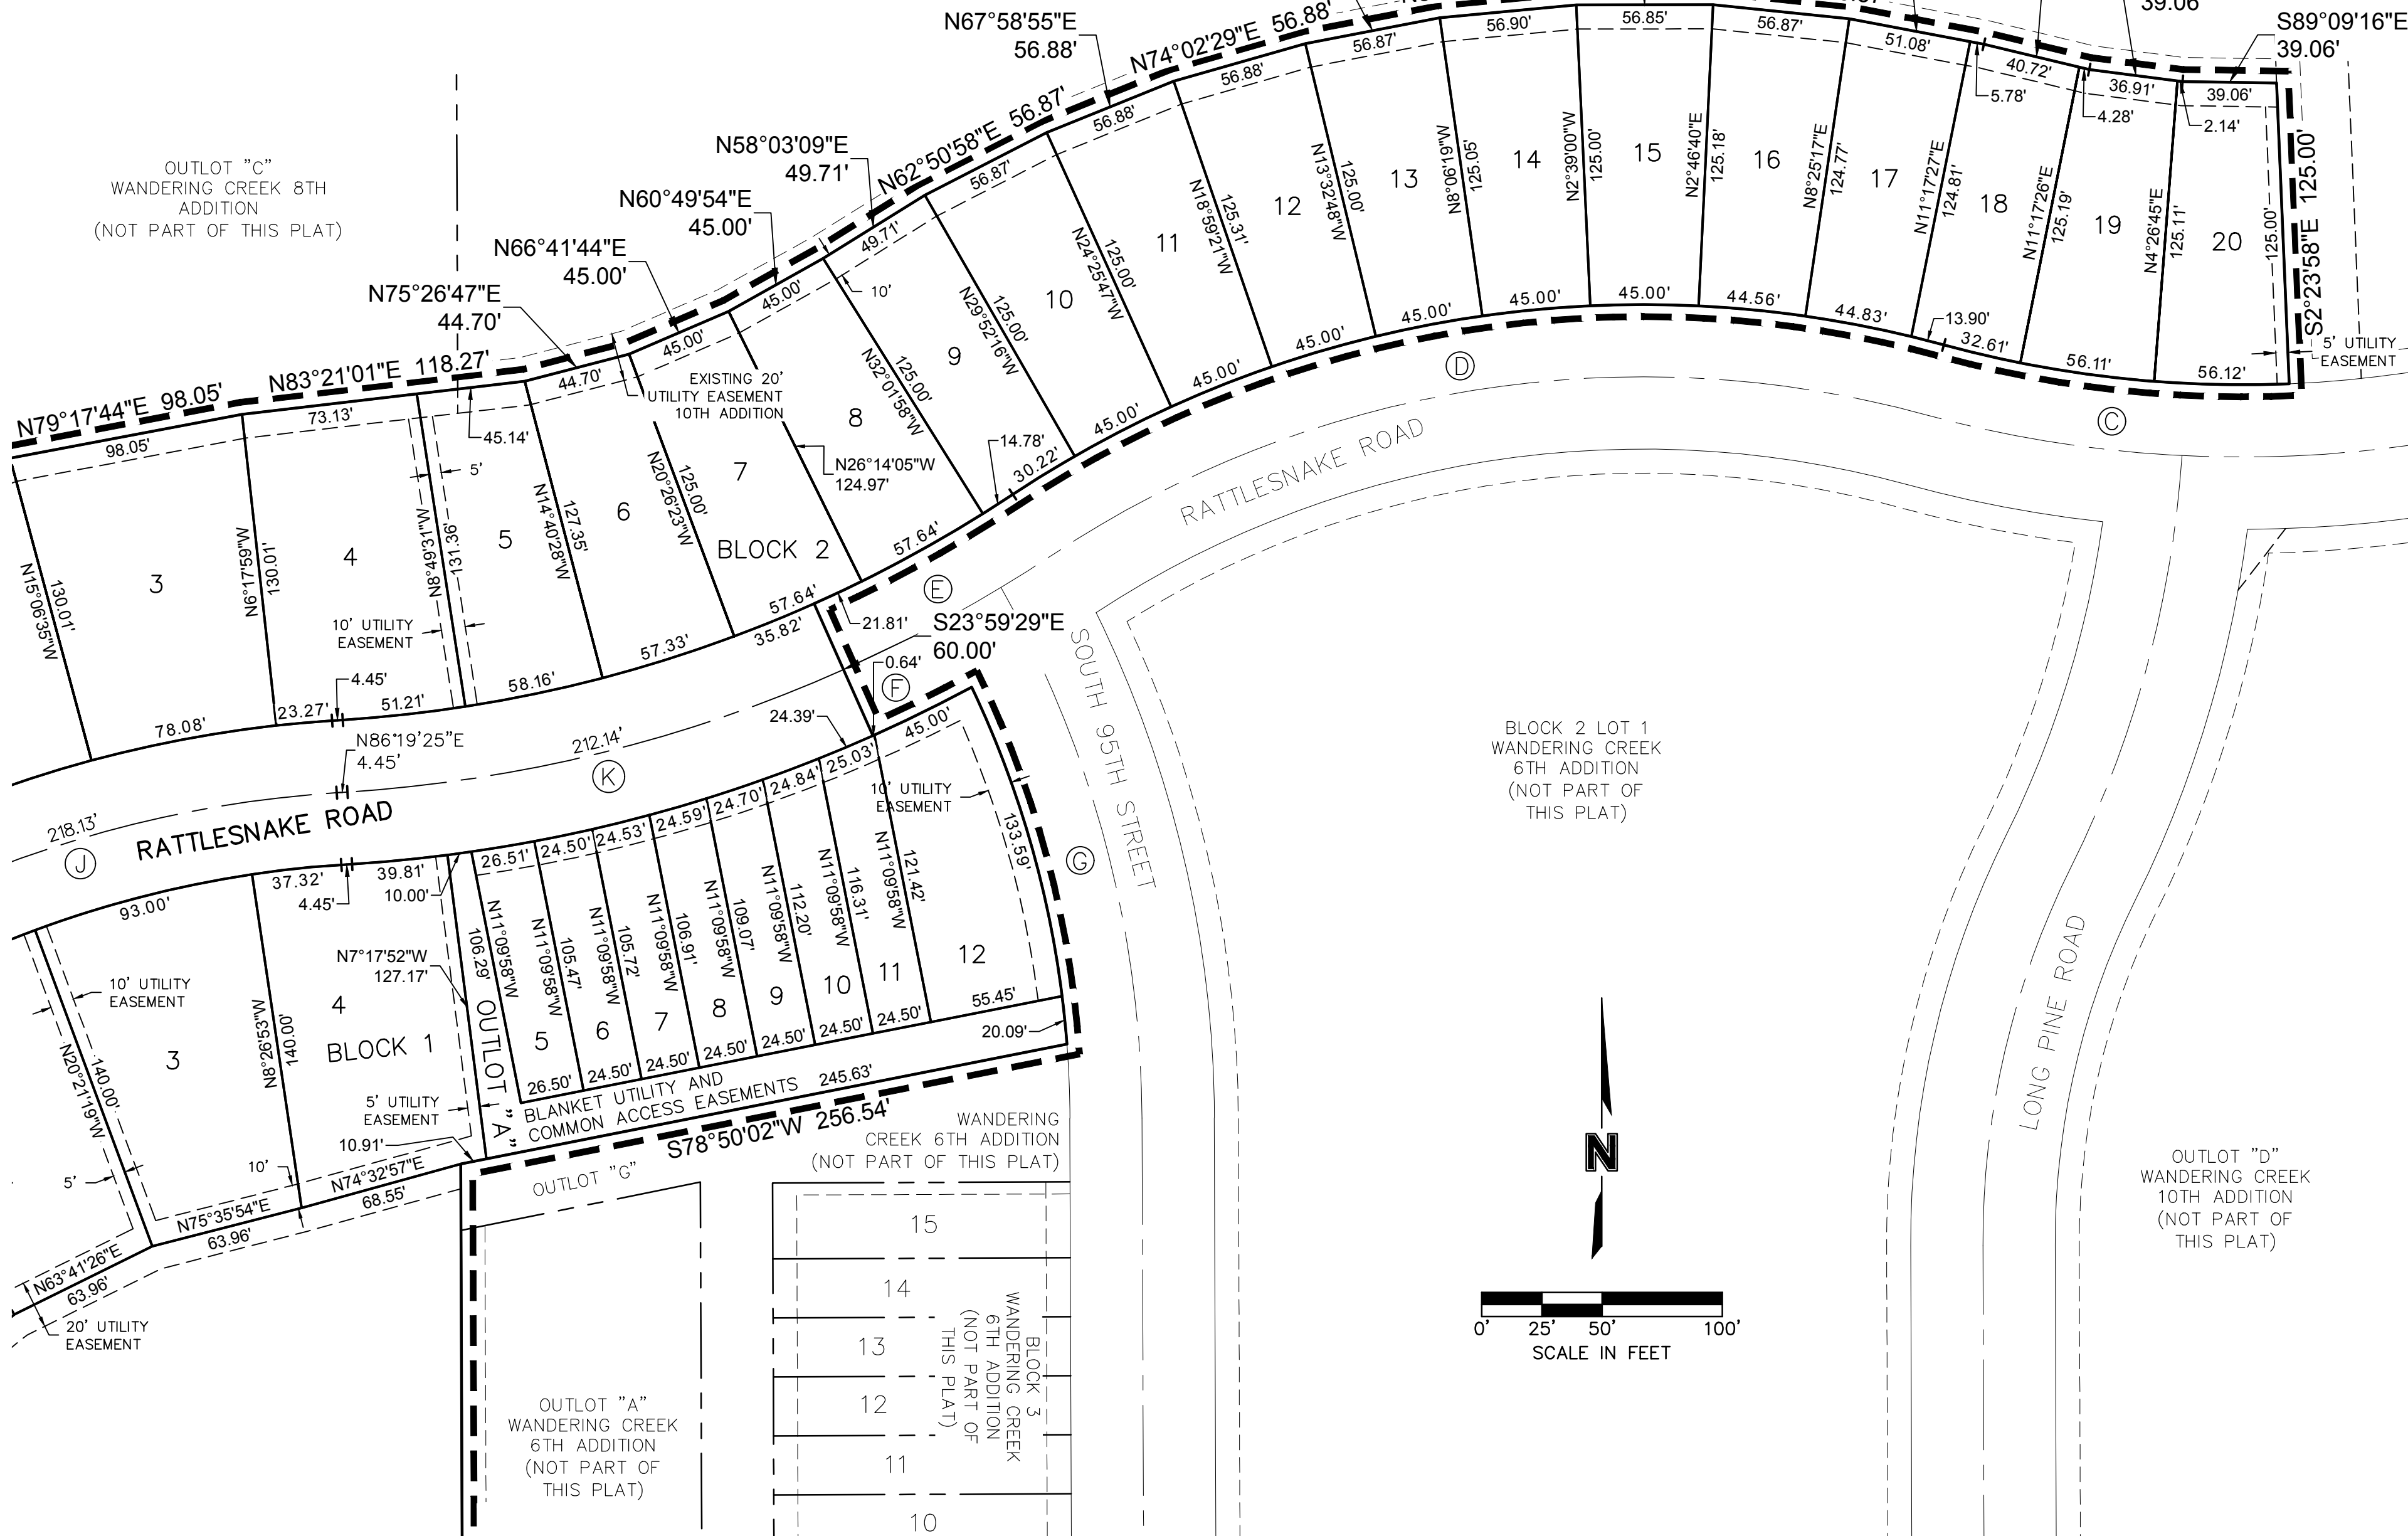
39.06
S89°09'16"E
39.06'
N67°58'55"E
56.88'
N74°02'29"E 56.88'
56.90'
56.85'
56.87'
56.87'
51.08'
40.72'
36.91'
39.06'
5.78'
4.28'
2.14'
56.88'
56.88'
N58°03'09"E
49.71'
N62°50'58"E 56.87'
56.87'
N60°49'54"E
45.00'
N66°41'44"E
45.00'
N75°26'47"E
44.70'
N83°21'01"E 118.27'
N79°17'44"E 98.05'
OUTLOT "C"
WANDERING CREEK 8TH ADDITION
(NOT PART OF THIS PLAT)
49.71'
45.00'
45.00'
44.70'
10'
EXISTING 20' UTILITY EASEMENT 10TH ADDITION
73.13'
98.05'
45.14'
5'
14
15
16
17
18
19
20
13
12
11
10
9
8
7
6
5
4
3
N2°39'00"W
125.00'
N2°46'40"E
125.18'
N8°25'17"E
124.77'
N11°17'27"E
124.81'
N11°17'26"E
125.19'
N4°26'45"E
125.11'
125.00'
S2°23'58"E 125.00'
N8°06'19"W
125.05'
N13°32'48"W
125.00'
N18°59'21"W
125.31'
N24°25'47"W
125.00'
N29°52'16"W
125.00'
N32°01'58"W
125.00'
N26°14'05"W
124.97'
N20°26'23"W
125.00'
N14°40'28"W
127.35'
N8°49'31"W
131.36'
N6°17'59"W
130.01'
N15°06'35"W
130.01'
45.00'
45.00'
44.56'
44.83'
13.90'
32.61'
56.11'
56.12'
5' UTILITY EASEMENT
45.00'
45.00'
45.00'
45.00'
14.78'
30.22'
57.64'
57.64'
35.82'
57.33'
58.16'
51.21'
23.27'
4.45'
78.08'
D
C
E
F
K
J
G
RATTLESNAKE ROAD
BLOCK 2
10' UTILITY EASEMENT
21.81'
S23°59'29"E
60.00'
0.64'
24.39'
45.00'
SOUTH 95TH STREET
BLOCK 2 LOT 1
WANDERING CREEK 6TH ADDITION
(NOT PART OF THIS PLAT)
N86°19'25"E
4.45'
212.14'
218.13'
RATTLESNAKE ROAD
25.03'
24.84'
24.70'
24.59'
24.53'
24.50'
26.51'
10' UTILITY EASEMENT
133.59'
39.81'
10.00'
37.32'
4.45'
93.00'
N11°09'58"W
106.29'
N11°09'58"W
105.47'
N11°09'58"W
105.72'
N11°09'58"W
106.91'
N11°09'58"W
109.07'
N11°09'58"W
112.20'
N11°09'58"W
116.31'
N11°09'58"W
121.42'
12
11
10
9
8
7
6
5
N7°17'52"W
127.17'
4
3
10' UTILITY EASEMENT
N8°26'53"W
140.00'
N20°21'19"W
140.00'
BLOCK 1
OUTLOT "A"
55.45'
20.09'
24.50'
24.50'
24.50'
24.50'
24.50'
24.50'
24.50'
26.50'
245.63'
BLANKET UTILITY AND COMMON ACCESS EASEMENTS
S78°50'02"W 256.54'
5' UTILITY EASEMENT
10.91'
10'
N74°32'57"E
68.55'
N75°35'54"E
63.96'
5'
N63°41'26"E
63.96'
20' UTILITY EASEMENT
WANDERING CREEK 6TH ADDITION
(NOT PART OF THIS PLAT)
OUTLOT "G"
15
14
13
12
11
10
BLOCK 3
WANDERING CREEK 6TH ADDITION
(NOT PART OF THIS PLAT)
OUTLOT "A"
WANDERING CREEK 6TH ADDITION
(NOT PART OF THIS PLAT)
LONG PINE ROAD
N
0'
25'
50'
100'
SCALE IN FEET
OUTLOT "D"
WANDERING CREEK 10TH ADDITION
(NOT PART OF THIS PLAT)